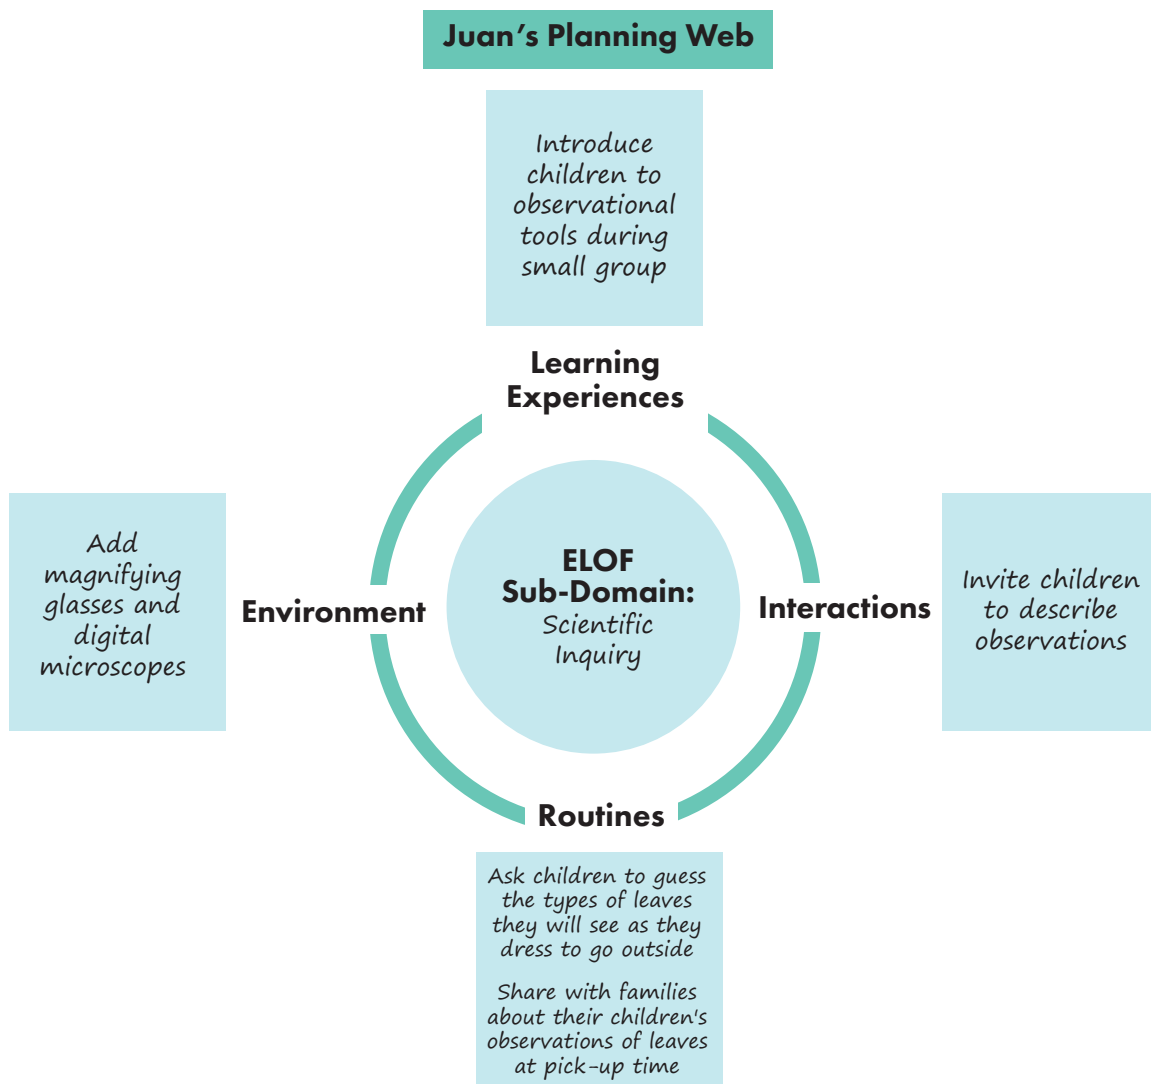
Juan's Planning Web

Introduce children to observational tools during small group

Learning Experiences

Add magnifying glasses and digital microscopes

Environment

ELOF Sub-Domain: Scientific Inquiry

Interactions

Invite children to describe observations

Routines

Ask children to guess the types of leaves they will see as they dress to go outside

Share with families about their children's observations of leaves at pick-up time